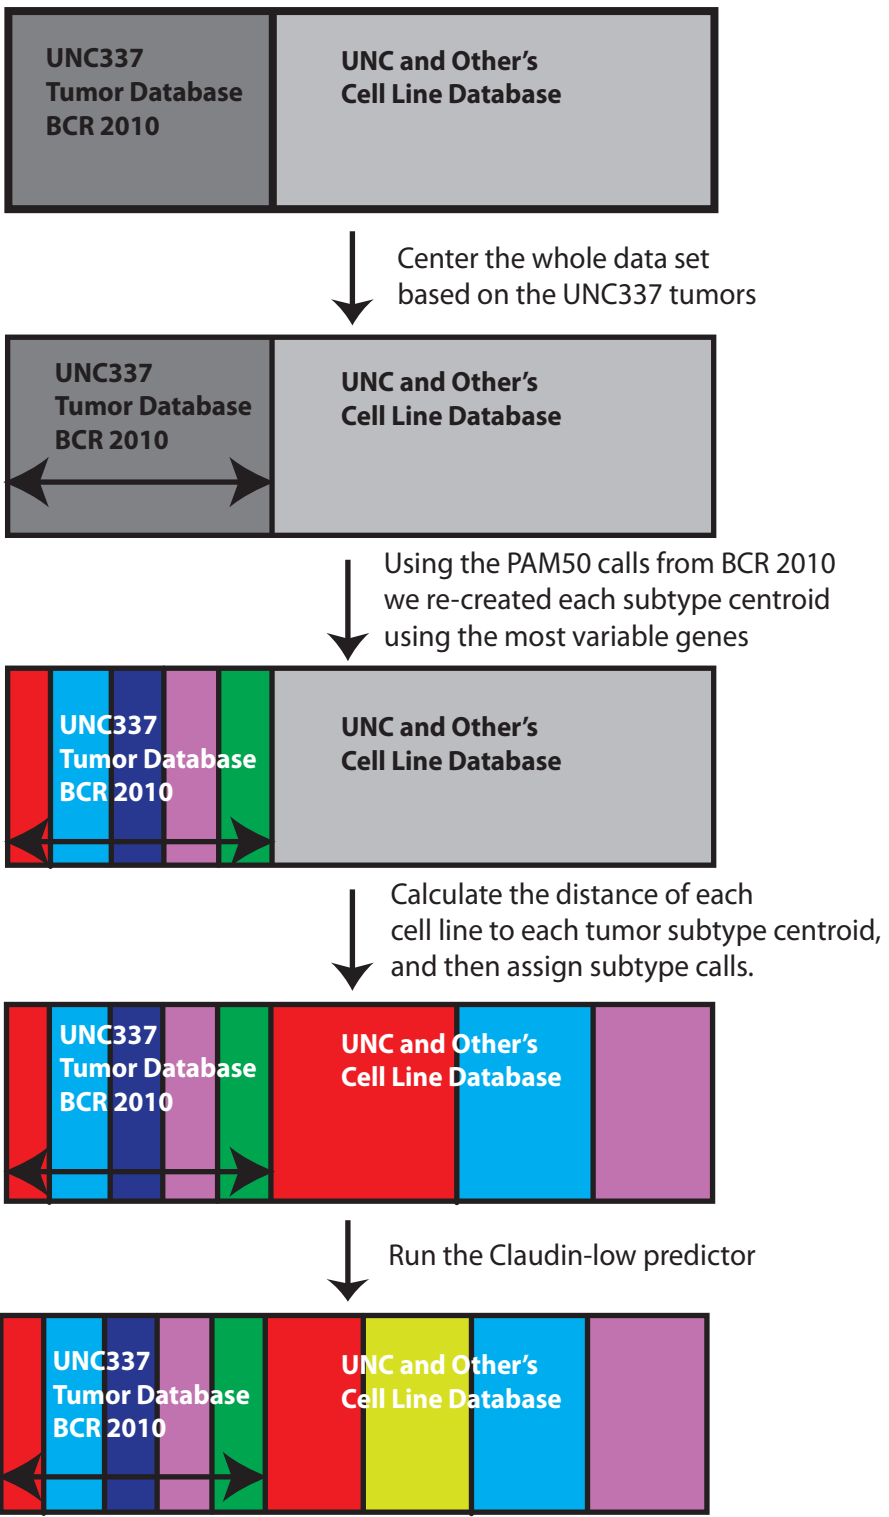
UNC337
Tumor Database
BCR 2010

UNC and Other's
Cell Line Database

Center the whole data set based on the UNC337 tumors

UNC337
Tumor Database
BCR 2010

UNC and Other's
Cell Line Database

Using the PAM50 calls from BCR 2010 we re-created each subtype centroid using the most variable genes

UNC337
Tumor Database
BCR 2010

UNC and Other's
Cell Line Database

Calculate the distance of each cell line to each tumor subtype centroid, and then assign subtype calls.

UNC337
Tumor Database
BCR 2010

UNC and Other's
Cell Line Database

Run the Claudin-low predictor

UNC337
Tumor Database
BCR 2010

UNC and Other's
Cell Line Database